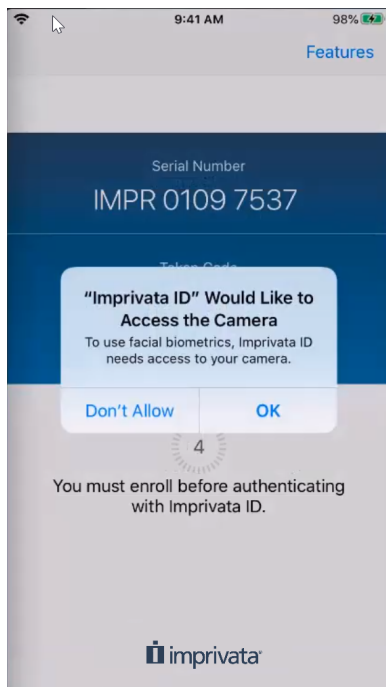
9:41 AM
98%

Features

Serial Number
IMPR 0109 7537

Token Code

"Imprivata ID" Would Like to Access the Camera
To use facial biometrics, Imprivata ID needs access to your camera.

Don't Allow
OK

4

You must enroll before authenticating with Imprivata ID.

imprivata